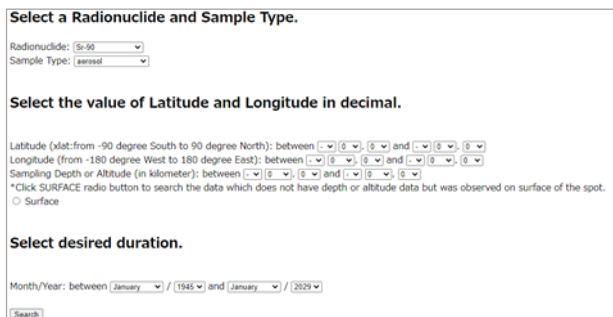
Select a Radionuclide and Sample Type.

Radionuclide: Sr-90
Sample Type: aerosol

Select the value of Latitude and Longitude in decimal.

Latitude (xlat:from -90 degree South to 90 degree North): between - 0 . 0 and - 0 . 0
Longitude (from -180 degree West to 180 degree East): between - 0 . 0 and - 0 . 0
Sampling Depth or Altitude (in kilometer): between - 0 . 0 and - 0 . 0
*Click SURFACE radio button to search the data which does not have depth or altitude data but was observed on surface of the spot.
Surface

Select desired duration.

Month/Year: between January / 1945 and January / 2029

Search